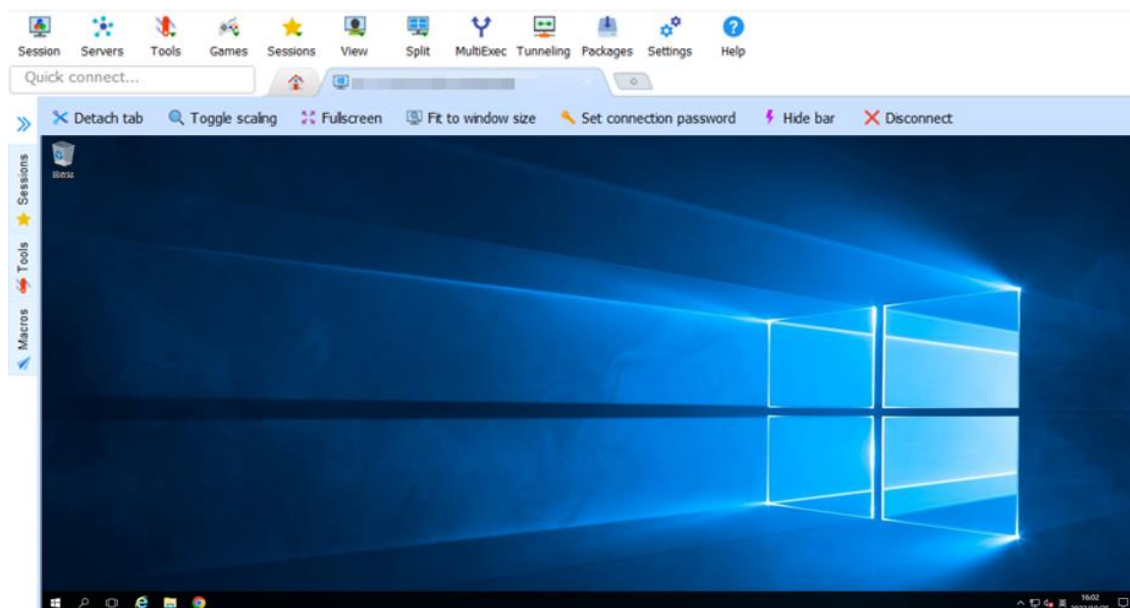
Session Servers Tools Games Sessions View Split MultiExec Tunneling Packages Settings Help

Quick connect...

Detach tab Toggle scaling Fullscreen Fit to window size Set connection password Hide bar Disconnect

Sessions Tools Macros

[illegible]

16:02
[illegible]